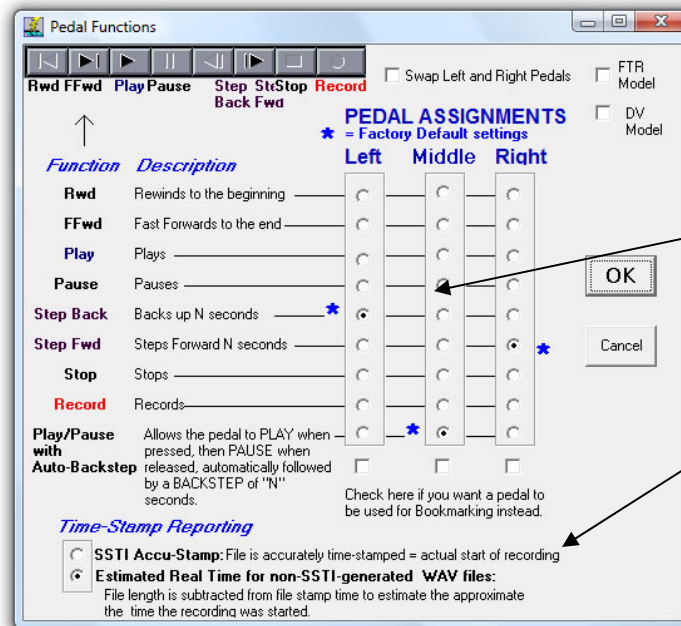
Pedal Functions

Rwd FFwd Play Pause Step Back Step Fwd Stop Record

Swap Left and Right Pedals

FTR Model

DV Model

PEDAL ASSIGNMENTS
* = Factory Default settings

Left Middle Right

| Function | Description |
|---|---|
| Rwd | Rewinds to the beginning |
| FFwd | Fast Forwards to the end |
| Play | Plays |
| Pause | Pauses |
| Step Back | Backs up N seconds |
| Step Fwd | Steps Forward N seconds |
| Stop | Stops |
| Record | Records |
| Play/Pause with Auto-Backstep | Allows the pedal to PLAY when pressed, then PAUSE when released, automatically followed by a BACKSTEP of "N" seconds. |

OK

Cancel

Check here if you want a pedal to be used for Bookmarking instead.

Time-Stamp Reporting

SSTI Accu-Stamp: File is accurately time-stamped = actual start of recording

Estimated Real Time for non-SSTI-generated WAV files:
File length is subtracted from file stamp time to estimate the approximate the time the recording was started.